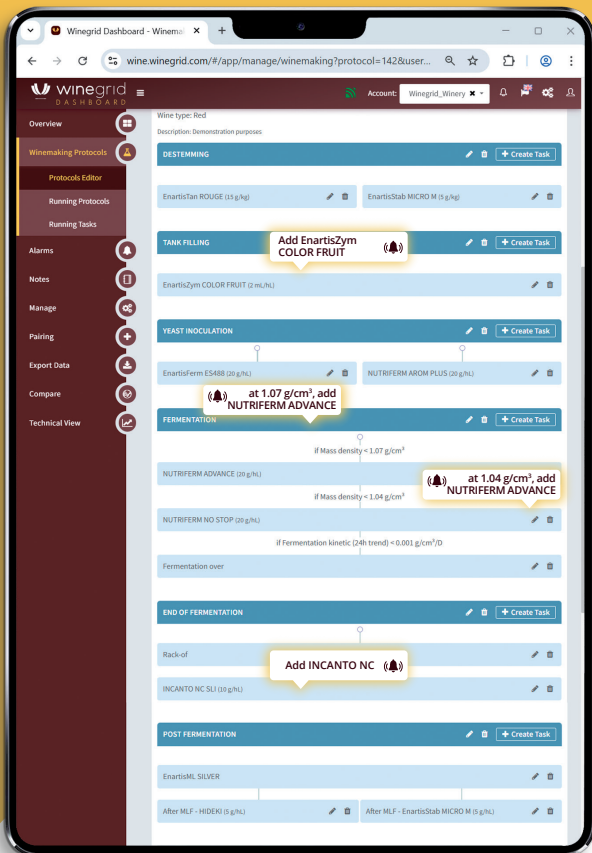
Winegrid Dashboard - Winema ×
+
wine.winegrid.com/#/app/manage/winemaking?protocol=142&user...

winegrid DASHBOARD
Account: Winegrid_Winery

Overview
Winemaking Protocols
Protocols Editor
Running Protocols
Running Tasks
Alarms
Notes
Manage
Pairing
Export Data
Compare
Technical View

Wine type: Red
Description: Demonstration purposes

DESTEMMING
+ Create Task
EnartisTan ROUGE (15 g/kg)
EnartisStab MICRO M (5 g/kg)

TANK FILLING
Add EnartisZym COLOR FRUIT
+ Create Task
EnartisZym COLOR FRUIT (2 mL/hL)

YEAST INOCULATION
+ Create Task
EnartisFerm ES488 (20 g/hL)
NUTRIFERM AROM PLUS (20 g/hL)

at 1.07 g/cm³, add NUTRIFERM ADVANCE

FERMENTATION
+ Create Task
if Mass density < 1.07 g/cm³
NUTRIFERM ADVANCE (20 g/hL)
at 1.04 g/cm³, add NUTRIFERM ADVANCE
if Mass density < 1.04 g/cm³
NUTRIFERM NO STOP (20 g/hL)
if Fermentation kinetic (24h trend) < 0.001 g/cm³/D
Fermentation over

END OF FERMENTATION
+ Create Task
Rack-of
Add INCANTO NC
INCANTO NC SLI (10 g/hL)

POST FERMENTATION
+ Create Task
EnartisML SILVER
After MLF - HIDEKI (5 g/hL)
After MLF - EnartisStab MICRO M (5 g/hL)